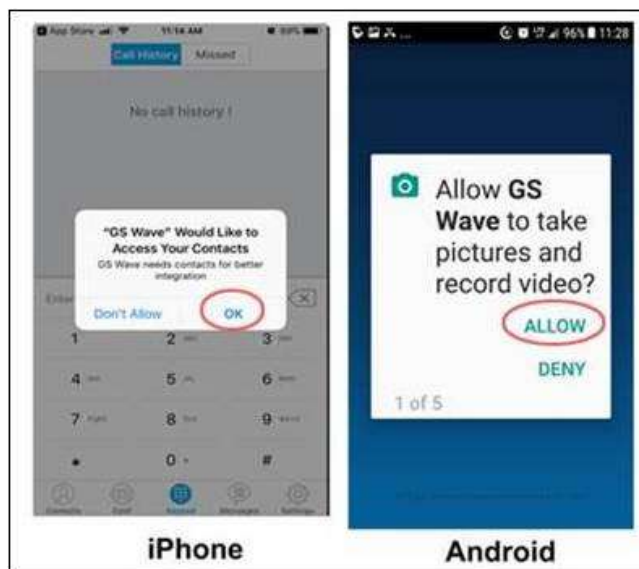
App Store 11:14 AM

Call History Missed

No call history !

"GS Wave" Would Like to Access Your Contacts

GS Wave needs contacts for better integration

Don't Allow OK

Enter

1 2 3
4 5 6
7 8 9
* 0 #

96% 11:28

Allow **GS Wave** to take pictures and record video?

ALLOW

DENY

1 of 5

iPhone

Android